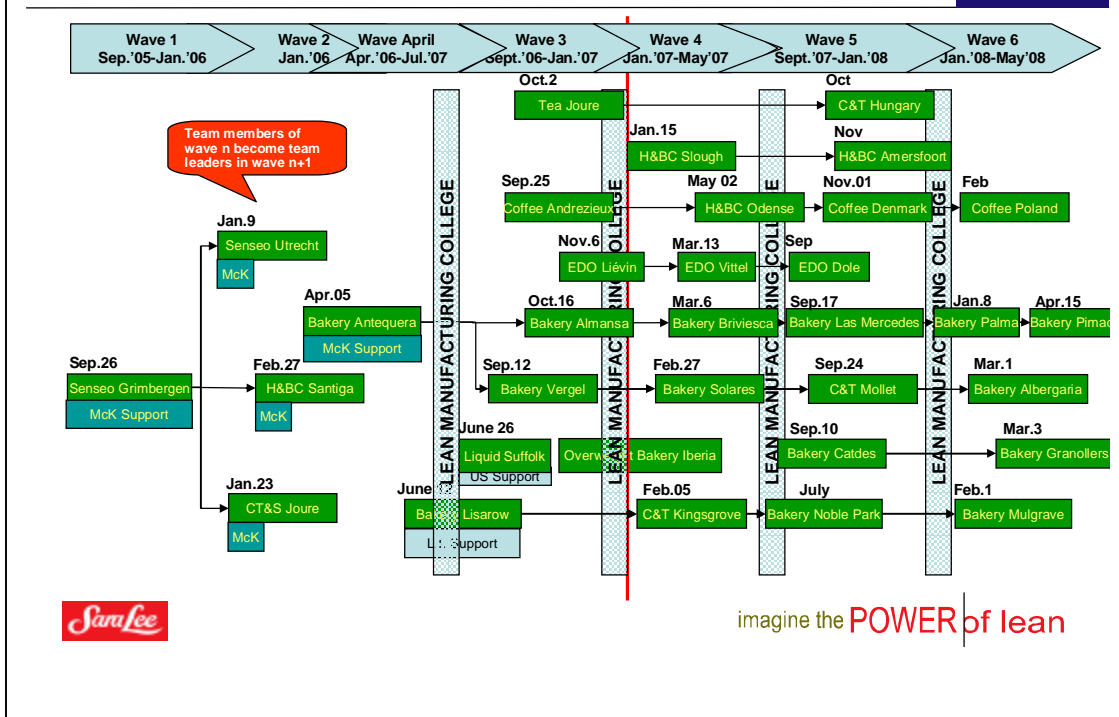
Wave 1
Sep.'05-Jan.'06

Wave 2
Jan.'06

Wave April
Apr.'06-Jul.'07

Wave 3
Sept.'06-Jan.'07

Wave 4
Jan.'07-May'07

Wave 5
Sept.'07-Jan.'08

Wave 6
Jan.'08-May'08

Team members of wave n become team leaders in wave n+1

LEAN MANUFACTURING COLLEGE

LEAN MANUFACTURING COLLEGE

LEAN MANUFACTURING COLLEGE

LEAN MANUFACTURING COLLEGE

Sep.26
Senseo Grimbergen
McK Support

Jan.9
Senseo Utrecht
McK

Feb.27
H&BC Santiga
McK

Jan.23
CT&S Joure
McK

Apr.05
Bakery Antequera
McK Support

June 26
Liquid Suffolk
US Support

June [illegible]
Ba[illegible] Lisarow
L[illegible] Support

Oct.2
Tea Joure

Sep.25
Coffee Andrezieux

Nov.6
EDO Liévin

Oct.16
Bakery Almansa

Sep.12
Bakery Vergel

Overw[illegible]t Bakery Iberia

Jan.15
H&BC Slough

May 02
H&BC Odense

Mar.13
EDO Vittel

Mar.6
Bakery Briviesca

Feb.27
Bakery Solares

Feb.05
C&T Kingsgrove

Oct
C&T Hungary

Nov
H&BC Amersfoort

Nov.01
Coffee Denmark

Sep
EDO Dole

Sep.17
Bakery Las Mercedes

Sep.24
C&T Mollet

Sep.10
Bakery Catdes

July
Bakery Noble Park

Feb
Coffee Poland

Jan.8
Bakery Palma

Apr.15
Bakery Pimac

Mar.1
Bakery Albergaria

Mar.3
Bakery Granollers

Feb.1
Bakery Mulgrave

Sara Lee

imagine the POWER of lean